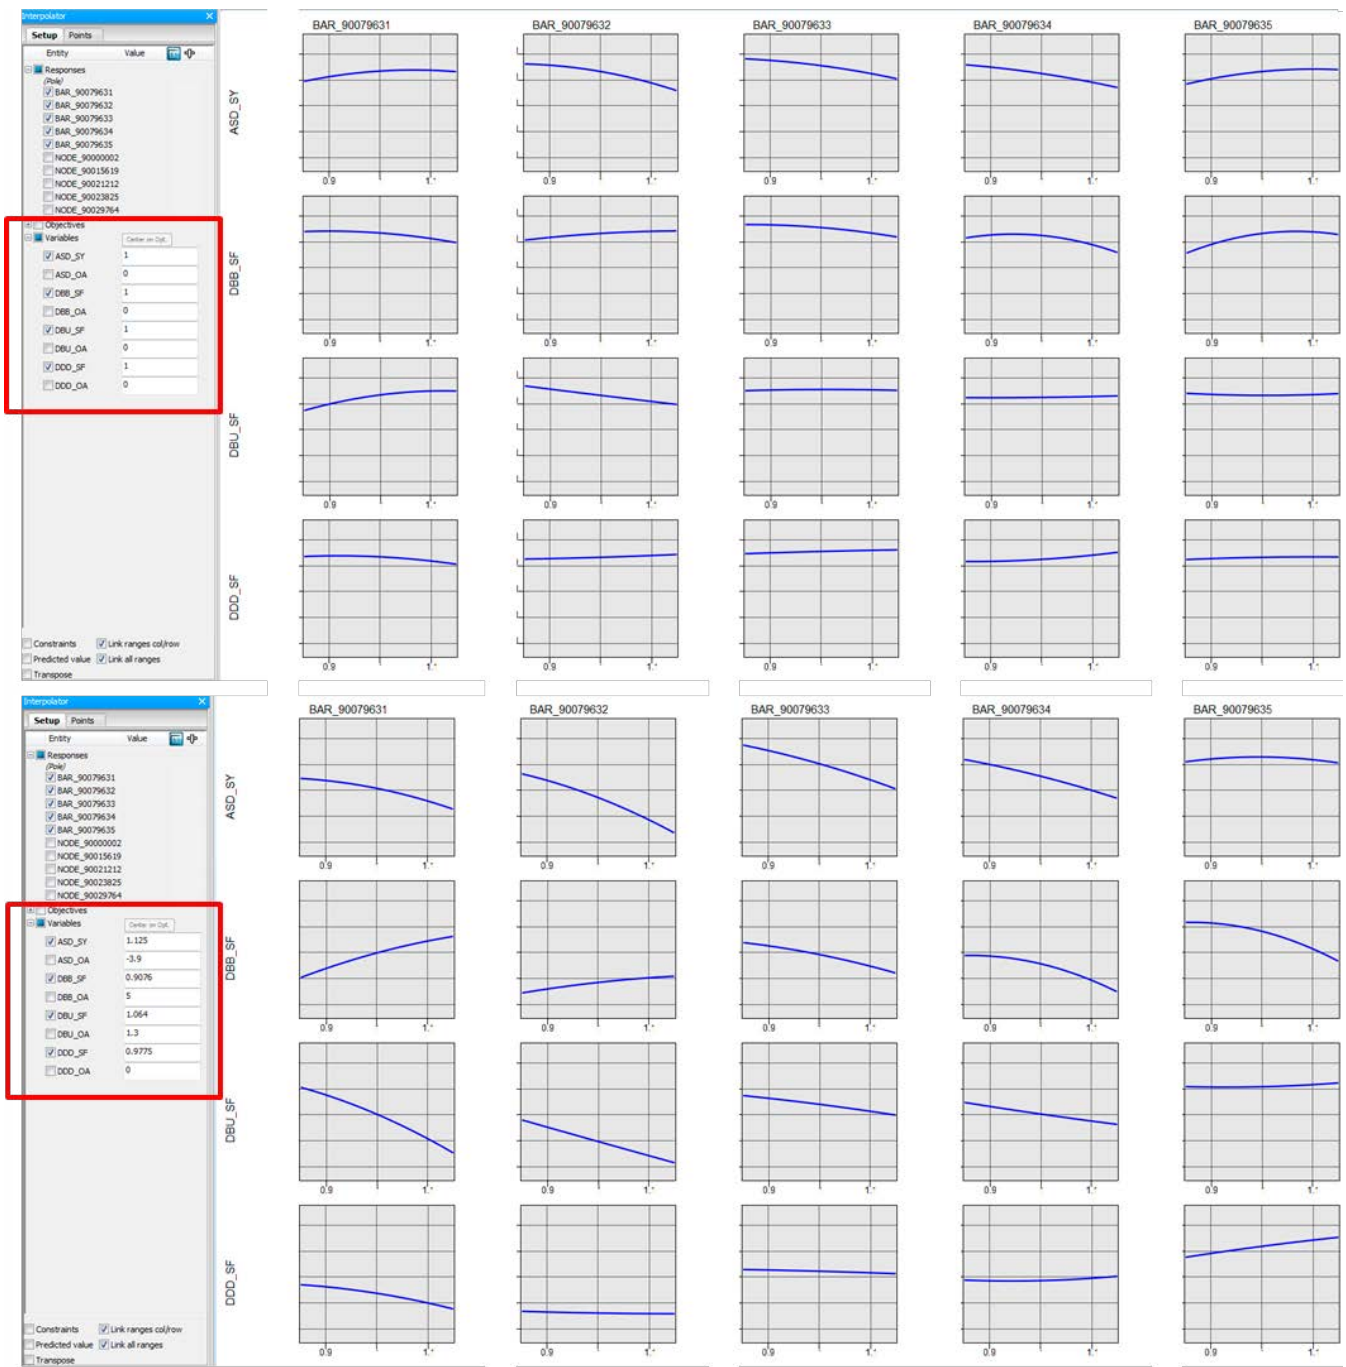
Interpolator

Setup Points

Entity Value

Responses
(Pole)
BAR_90079631
BAR_90079632
BAR_90079633
BAR_90079634
BAR_90079635
NODE_90000002
NODE_90015619
NODE_90021212
NODE_90023825
NODE_90029764
Objectives
Variables Center on Opt.
ASD_SY 1
ASD_OA 0
DBB_SF 1
DBB_OA 0
DBU_SF 1
DBU_OA 0
DDD_SF 1
DDD_OA 0

Constraints Link ranges col/row
Predicted value Link all ranges
Transpose

BAR_90079631 BAR_90079632 BAR_90079633 BAR_90079634 BAR_90079635

ASD_SY
DBB_SF
DBU_SF
DDD_SF

0.9 1.

Interpolator

Setup Points

Entity Value

Responses
(Pole)
BAR_90079631
BAR_90079632
BAR_90079633
BAR_90079634
BAR_90079635
NODE_90000002
NODE_90015619
NODE_90021212
NODE_90023825
NODE_90029764
Objectives
Variables Center on Opt.
ASD_SY 1.125
ASD_OA -3.9
DBB_SF 0.9076
DBB_OA 5
DBU_SF 1.064
DBU_OA 1.3
DDD_SF 0.9775
DDD_OA 0

Constraints Link ranges col/row
Predicted value Link all ranges
Transpose

BAR_90079631 BAR_90079632 BAR_90079633 BAR_90079634 BAR_90079635

ASD_SY
DBB_SF
DBU_SF
DDD_SF

0.9 1.